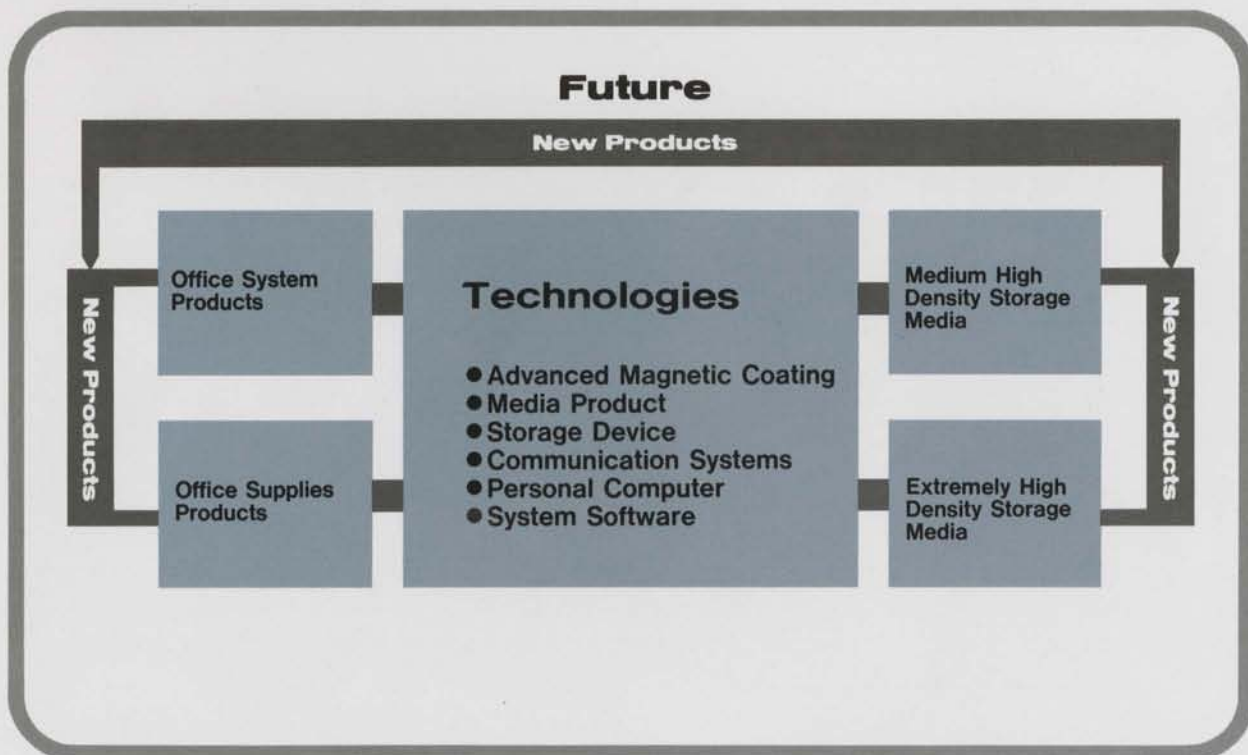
Future

New Products

New Products

Office System Products

Office Supplies Products

Technologies

- Advanced Magnetic Coating
- Media Product
- Storage Device
- Communication Systems
- Personal Computer
- System Software

Medium High Density Storage Media

Extremely High Density Storage Media

New Products